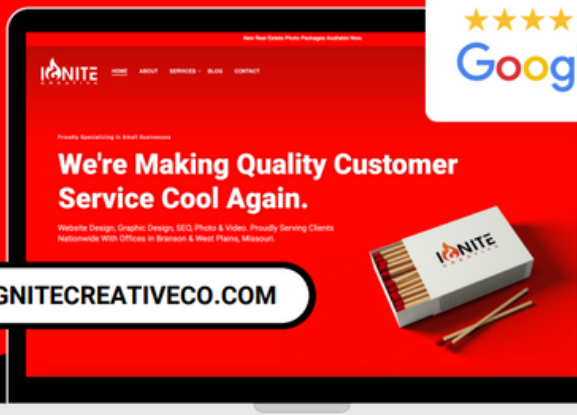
New Real Estate Photo Packages Available Now.

IGNITE CREATIVE

HOME ABOUT SERVICES BLOG CONTACT

Proudly Specializing in Small Businesses

We're Making Quality Customer Service Cool Again.

Website Design, Graphic Design, SEO, Photo & Video. Proudly Serving Clients Nationwide With Offices In Branson & West Plains, Missouri.

IGNITE CREATIVE

GNITECREATIVECO.COM

Goog